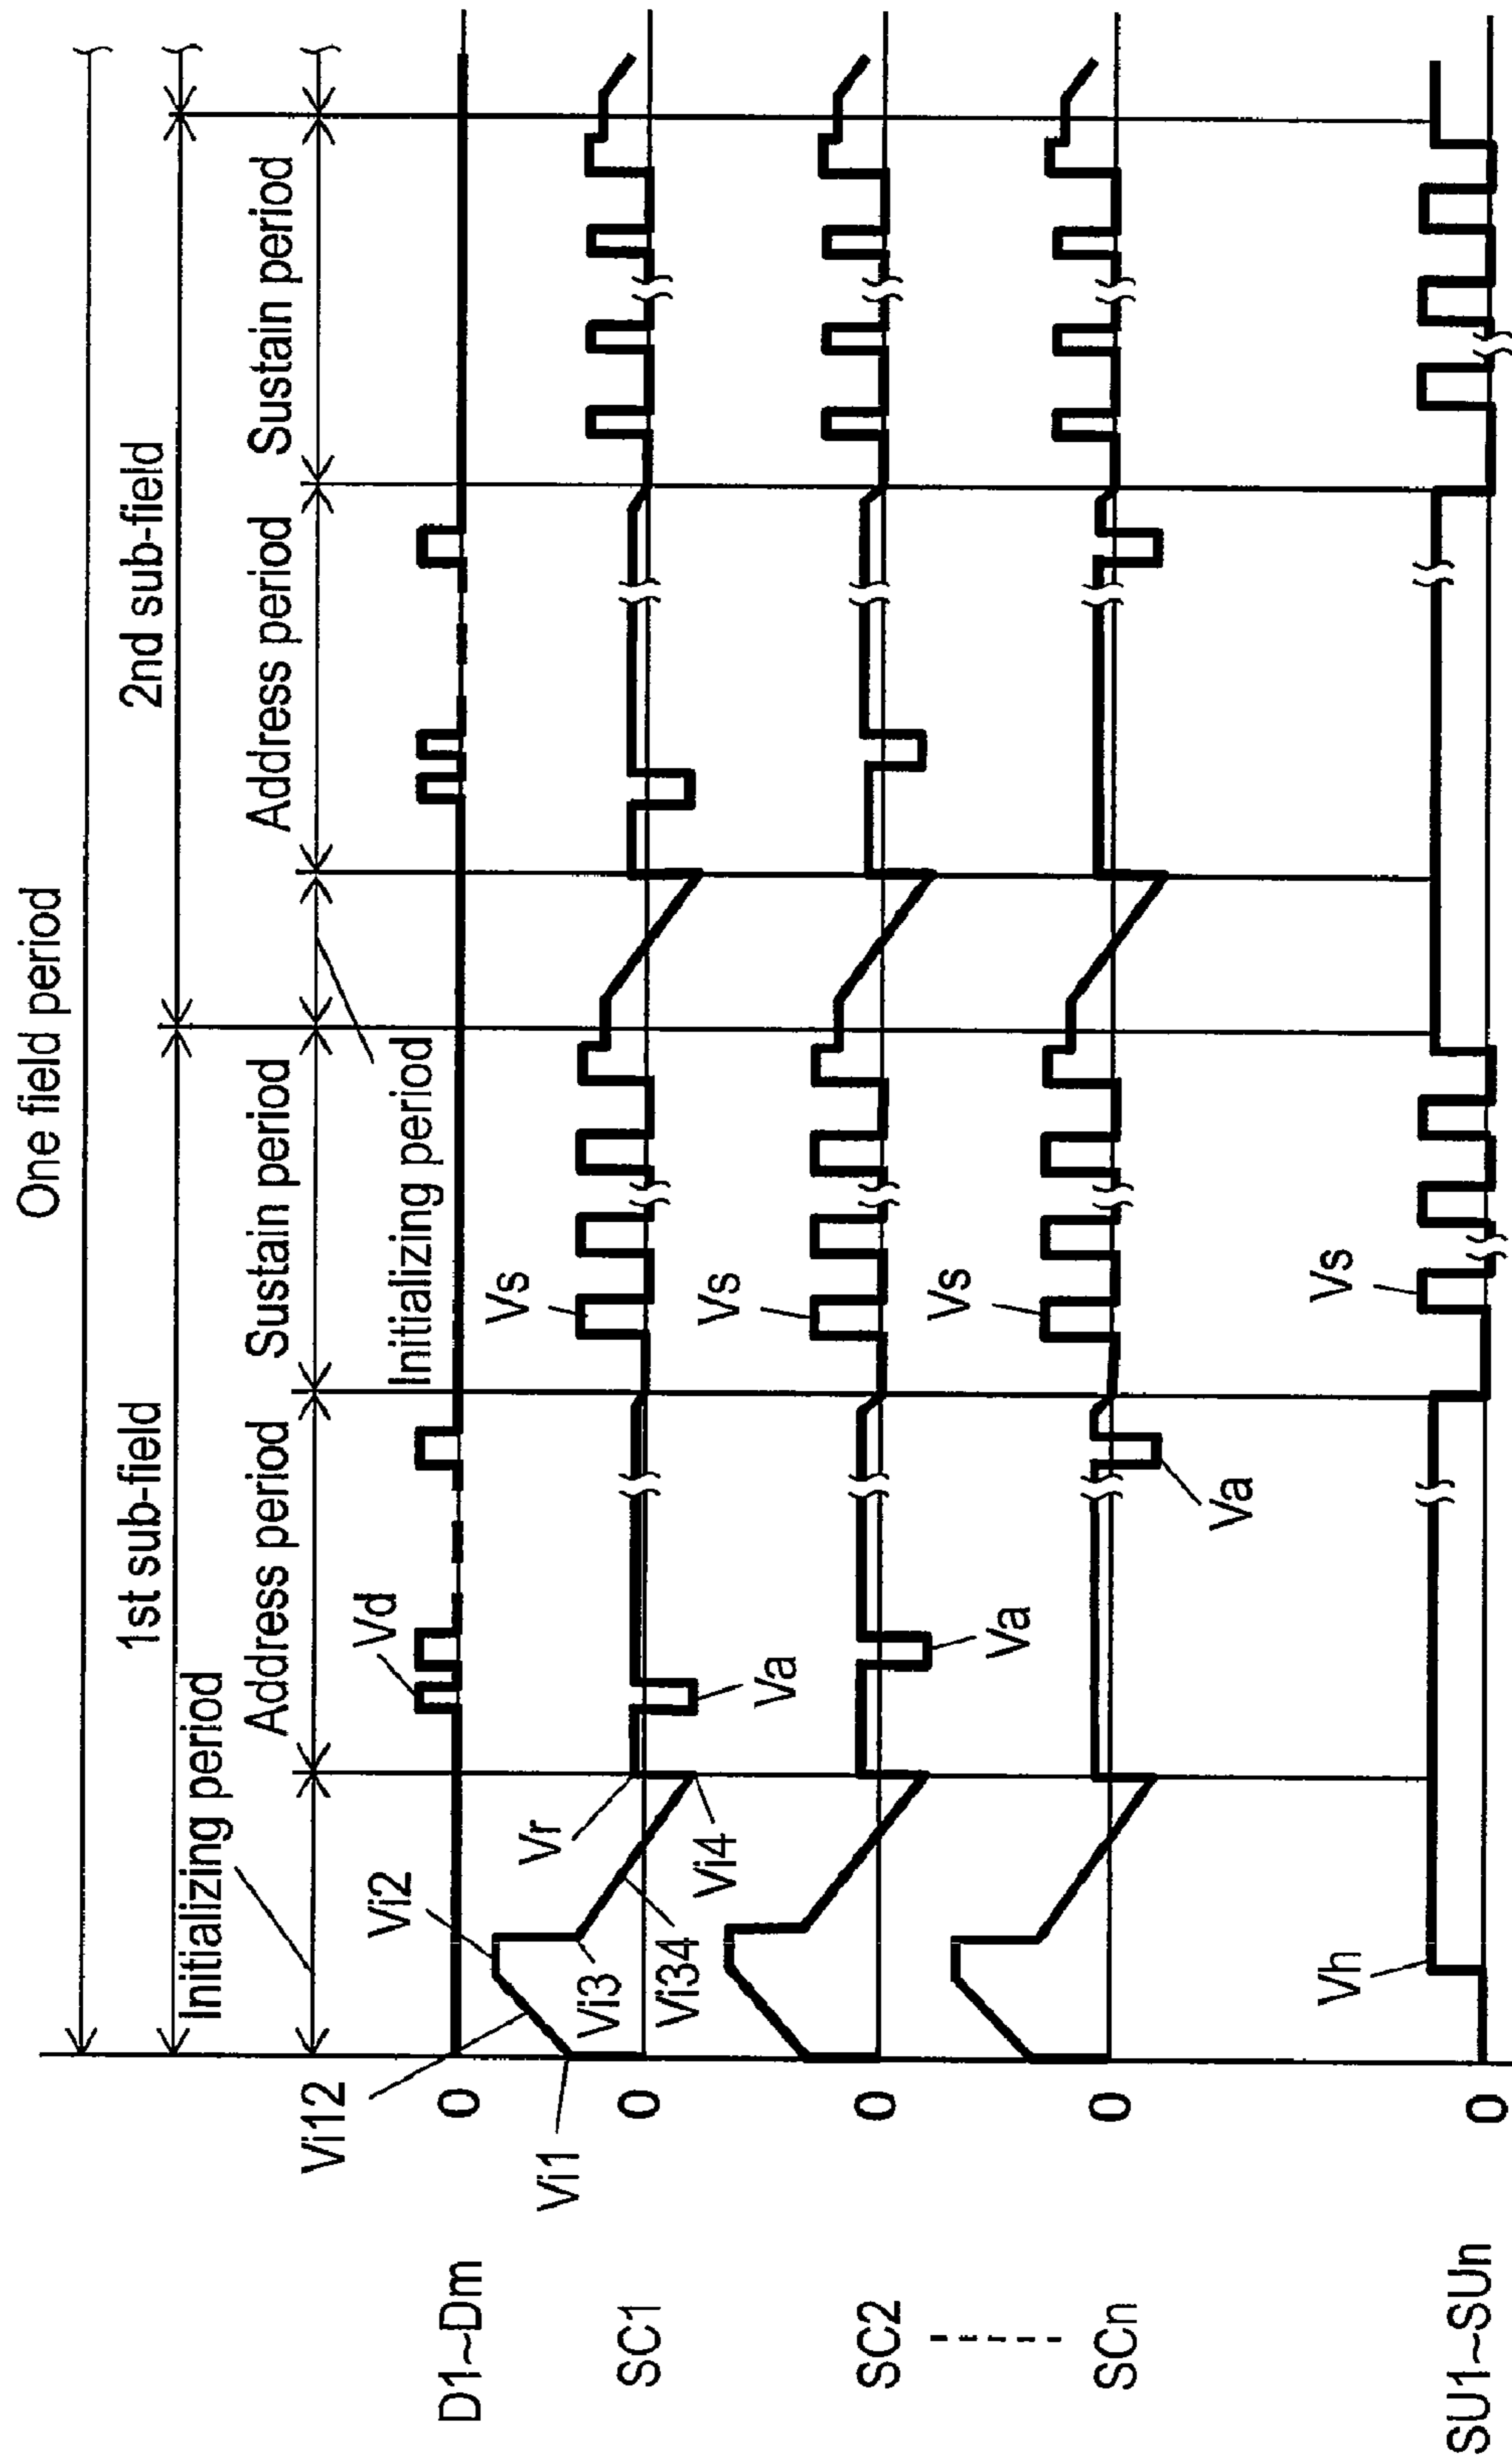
One field period

1st sub-field

2nd sub-field

Initializing period

Address period

Sustain period

Initializing period

Address period

Sustain period

Vi12

Vi1

Vi2

Vi3

Vi34

Vi4

Vr

Vd

Va

Va

Va

Vs

Vs

Vs

Vs

Vh

0

0

0

0

0

D1~Dm

SC1

SC2

SCn

SU1~SUn